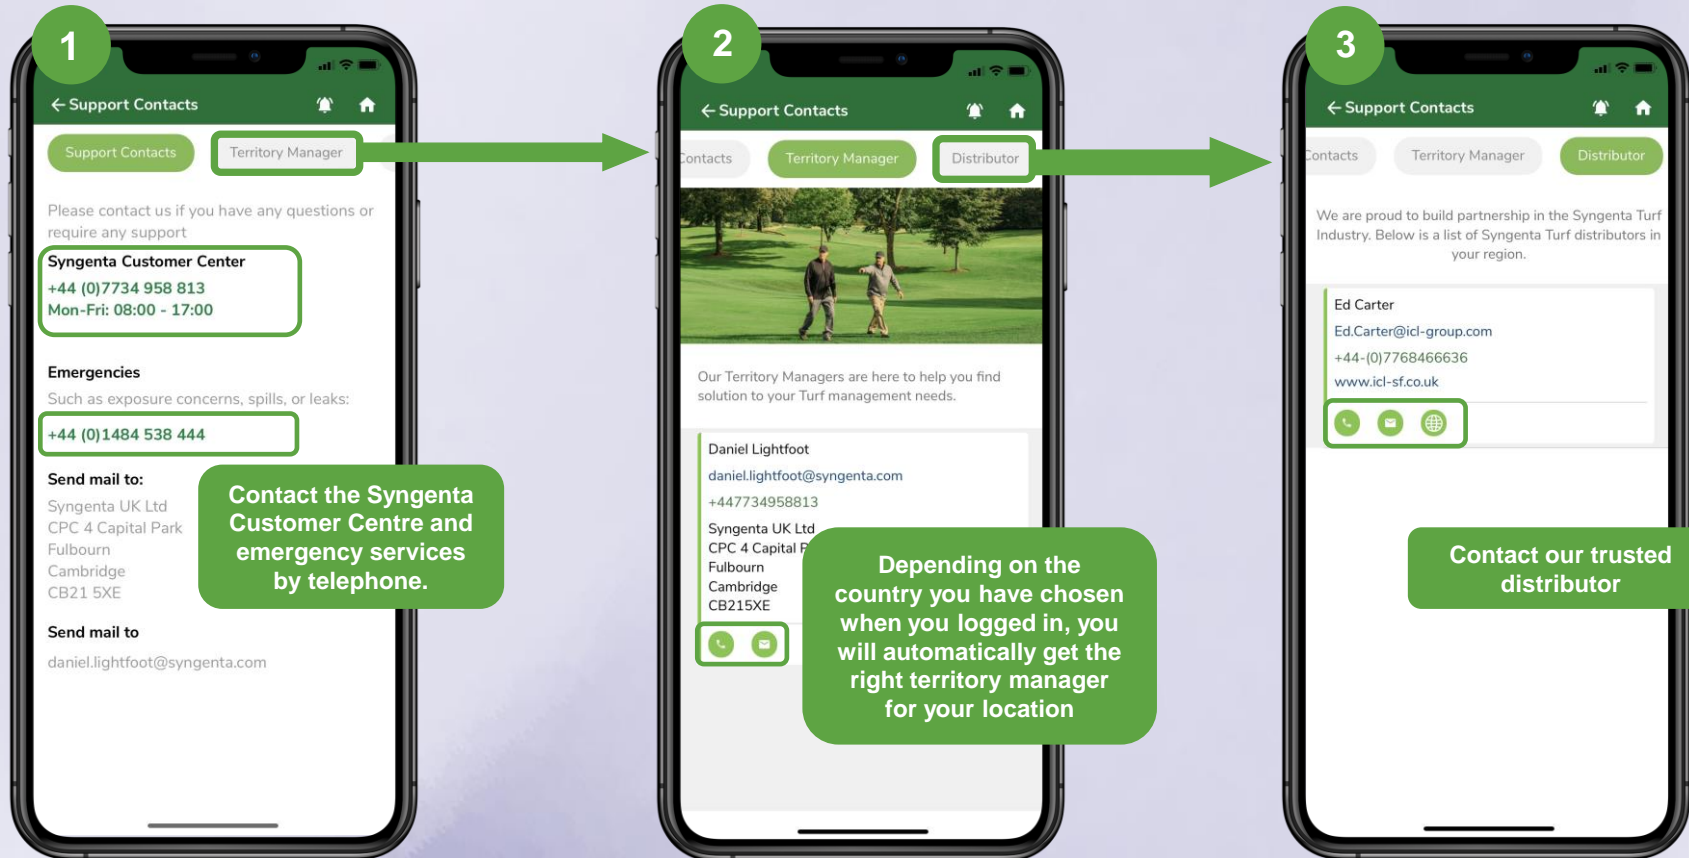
1

Support Contacts

Support Contacts | Territory Manager

Please contact us if you have any questions or require any support

Syngenta Customer Center
+44 (0)7734 958 813
Mon-Fri: 08:00 - 17:00

Emergencies
Such as exposure concerns, spills, or leaks:
+44 (0)1484 538 444

Send mail to:
Syngenta UK Ltd
CPC 4 Capital Park
Fulbourn
Cambridge
CB21 5XE

Send mail to
daniel.lightfoot@syngenta.com

Contact the Syngenta Customer Centre and emergency services by telephone.

2

Support Contacts

Contacts | Territory Manager | Distributor

Our Territory Managers are here to help you find solution to your Turf management needs.

Daniel Lightfoot
daniel.lightfoot@syngenta.com
+447734958813
Syngenta UK Ltd
CPC 4 Capital P
Fulbourn
Cambridge
CB215XE

Depending on the country you have chosen when you logged in, you will automatically get the right territory manager for your location

3

Support Contacts

Contacts | Territory Manager | Distributor

We are proud to build partnership in the Syngenta Turf Industry. Below is a list of Syngenta Turf distributors in your region.

Ed Carter
Ed.Carter@icl-group.com
+44-(0)7768466636
www.icl-sf.co.uk

Contact our trusted distributor